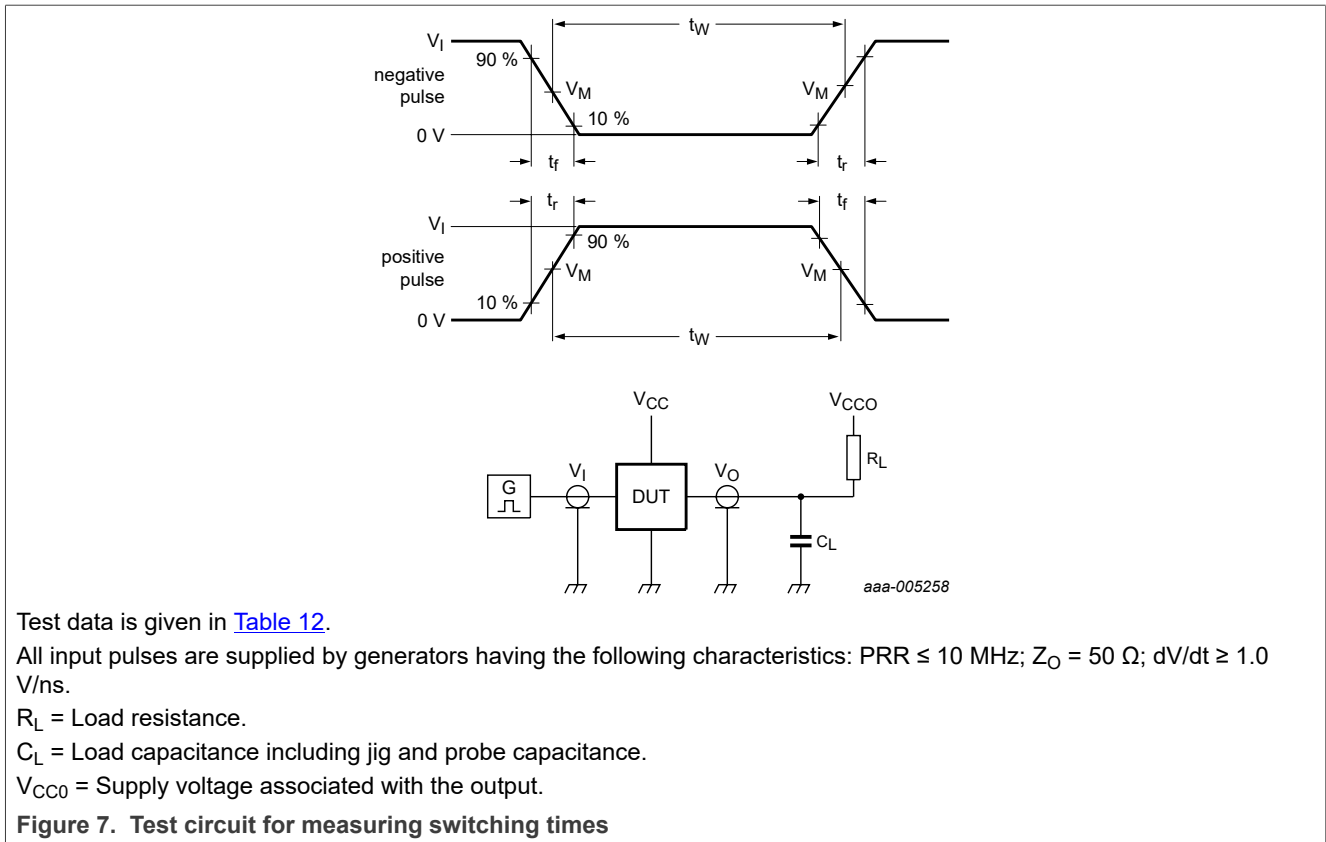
$t_W$

$V_I$

90 %

negative pulse

$V_M$

$V_M$

10 %

0 V

$t_f$

$t_r$

$t_r$

$t_f$

$V_I$

90 %

positive pulse

$V_M$

$V_M$

10 %

0 V

$t_W$

$V_{CC}$

$V_{CCO}$

$R_L$

G

$V_I$

DUT

$V_O$

$C_L$

aaa-005258

Test data is given in Table 12.

All input pulses are supplied by generators having the following characteristics: PRR ≤ 10 MHz; $Z_O$ = 50 Ω; dV/dt ≥ 1.0 V/ns.

$R_L$ = Load resistance.

$C_L$ = Load capacitance including jig and probe capacitance.

$V_{CC0}$ = Supply voltage associated with the output.

Figure 7. Test circuit for measuring switching times